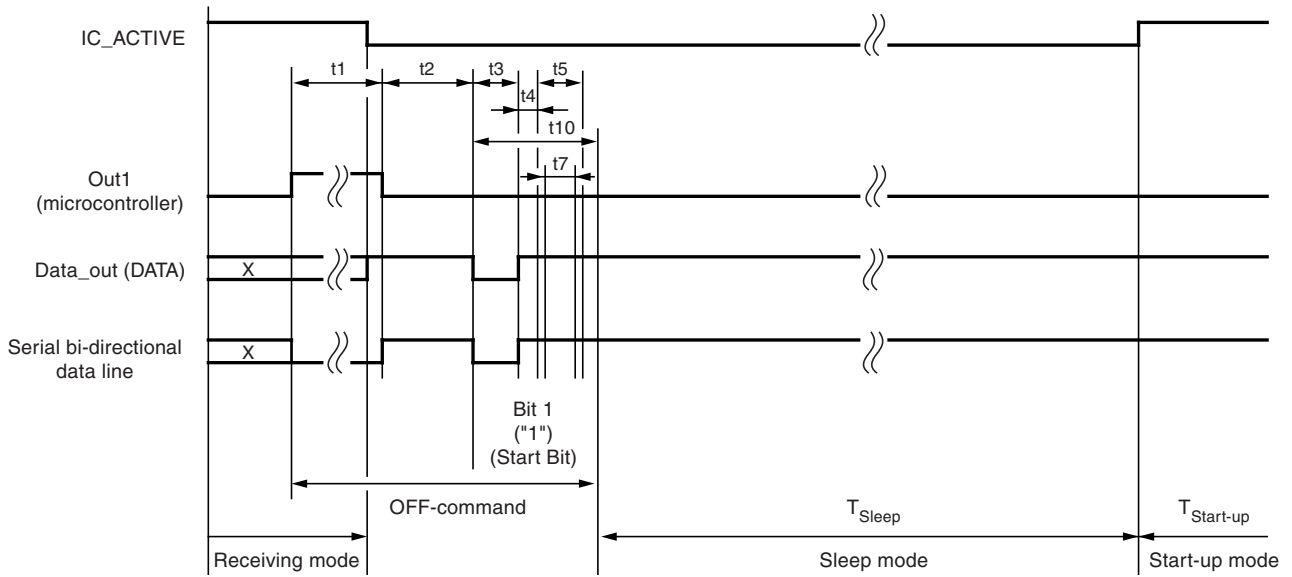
IC_ACTIVE

t1 t2 t3 t5 t4 t10 t7

Out1 (microcontroller)

Data_out (DATA)

X

Serial bi-directional data line

X

Bit 1 ("1") (Start Bit)

OFF-command

$T_{Sleep}$

$T_{Start-up}$

Receiving mode

Sleep mode

Start-up mode